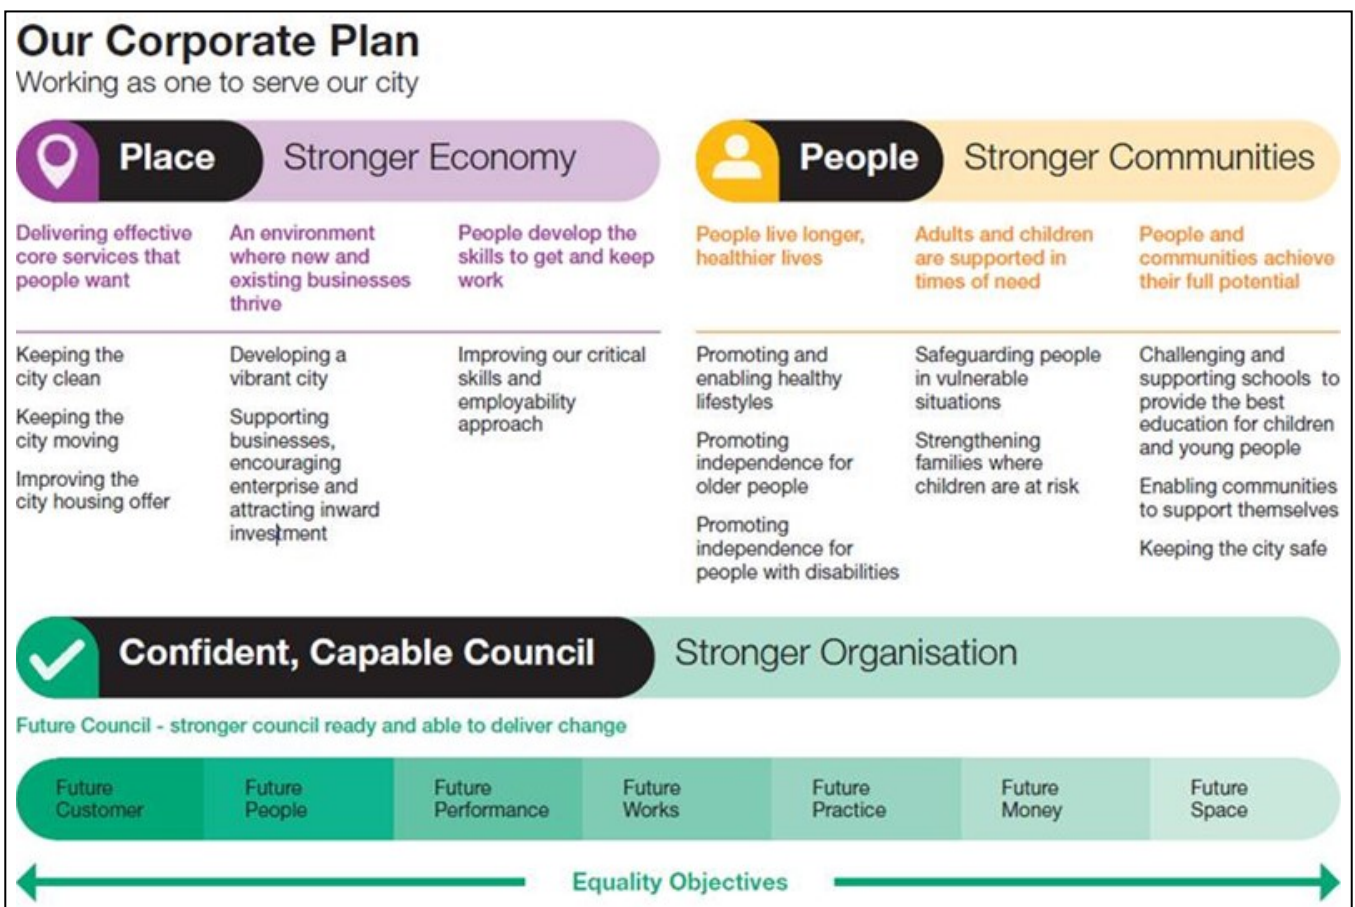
Our Corporate Plan
Working as one to serve our city

Place Stronger Economy

Delivering effective core services that people want

Keeping the city clean

Keeping the city moving

Improving the city housing offer

An environment where new and existing businesses thrive

Developing a vibrant city

Supporting businesses, encouraging enterprise and attracting inward investment

People develop the skills to get and keep work

Improving our critical skills and employability approach

People Stronger Communities

People live longer, healthier lives

Promoting and enabling healthy lifestyles

Promoting independence for older people

Promoting independence for people with disabilities

Adults and children are supported in times of need

Safeguarding people in vulnerable situations

Strengthening families where children are at risk

People and communities achieve their full potential

Challenging and supporting schools to provide the best education for children and young people

Enabling communities to support themselves

Keeping the city safe

Confident, Capable Council Stronger Organisation

Future Council - stronger council ready and able to deliver change

| Future Customer | Future People | Future Performance | Future Works | Future Practice | Future Money | Future Space |
|---|---|---|---|---|---|---|

Equality Objectives